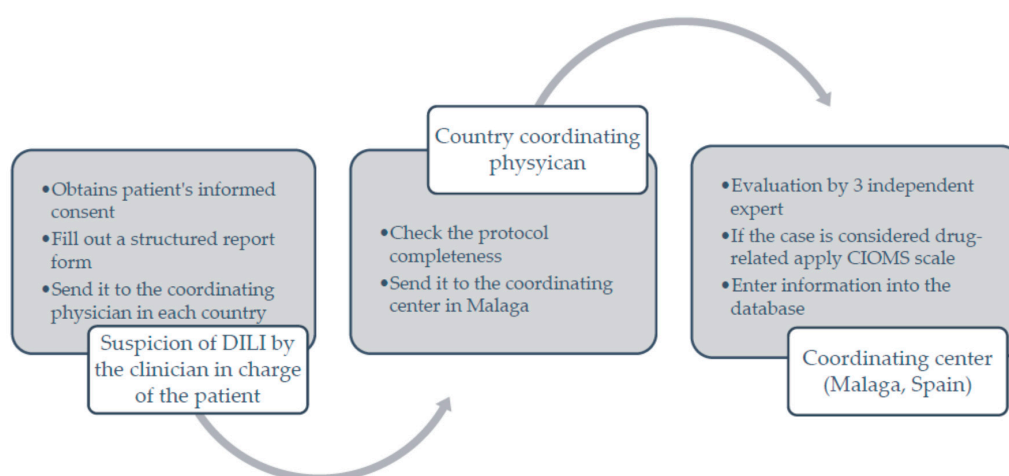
•Obtains patient's informed consent
•Fill out a structured report form
•Send it to the coordinating physician in each country

Suspicion of DILI by the clinician in charge of the patient

Country coordinating physyican

•Check the protocol completeness
•Send it to the coordinating center in Malaga

•Evaluation by 3 independent expert
•If the case is considered drug-related apply CIOMS scale
•Enter information into the database

Coordinating center (Malaga, Spain)